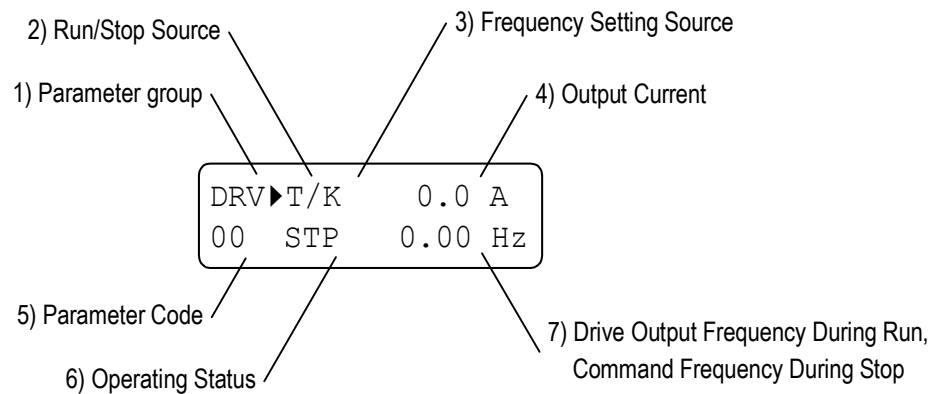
2) Run/Stop Source

3) Frequency Setting Source

1) Parameter group

4) Output Current

DRV▶T/K 0.0 A
00 STP 0.00 Hz

5) Parameter Code

7) Drive Output Frequency During Run, Command Frequency During Stop

6) Operating Status